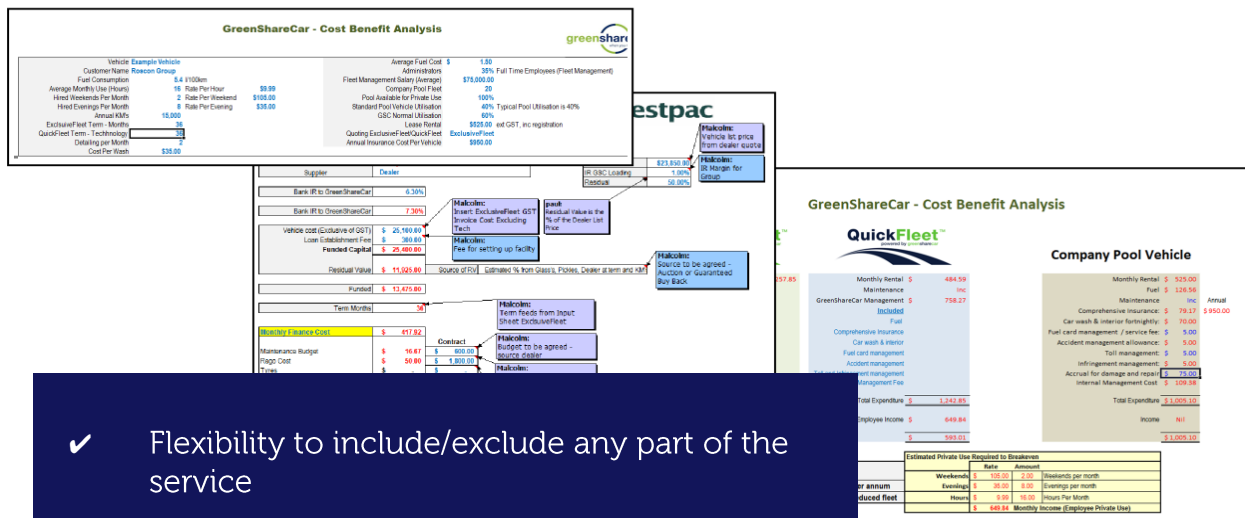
GreenShareCar - Cost Benefit Analysis

greenshare

Vehicle Example Vehicle
Customer Name Roecon Group
Fuel Consumption 5.4 l/100km
Average Monthly Use (Hours) 16 Rate Per Hour $9.99
Hired Weekends Per Month 2 Rate Per Weekend $105.00
Hired Evenings Per Month 8 Rate Per Evening $35.00
Annual KM's 18,000
ExclusiveFleet Term - Months 36
QuickFleet Term - Technology 36
Detailing per Month 2
Cost Per Wash $35.00

Average Fuel Cost $ 1.50
Administrators 35% Full Time Employees (Fleet Management)
Fleet Management Salary (Average) $75,000.00
Company Pool Fleet 20
Pool Available for Private Use 100%
Standard Pool Vehicle Utilisation 40% Typcal Pool Utilisation is 40%
GSC Normal Utilisation 60%
Lease Rental $525.00 ext GST, inc registration
Quoting ExclusiveFleet/QuickFleet ExclusiveFleet
Annual Insurance Cost Per Vehicle $950.00

estpac

Malcolm: Vehicle list price from dealer quote
$23,850.00
IR GSC Loading 1.00%
Residual 50.00%
Malcolm: IR Margin for Group

Supplier Dealer
Bank IR to GreenShareCar 6.30%
Bank IR to GreenShareCar 7.30%
Vehicle cost (Exclusive of GST) $ 25,100.00
Loan Establishment Fee $ 380.00
Funded Capital $ 25,480.00
Malcolm: Insert ExclusiveFleet GST Invoice Cost: Excluding Tech
Malcolm: Fee for setting up facility
paul: Residual Value is the % of the Dealer List Price
Residual Value $ 11,925.00 Source of RV Estimated % from Glass's, Pickles, Dealer at term and KM
Malcolm: Source to be agreed - Auction or Guaranteed Buy Back
Funded $ 13,475.00
Term Months 36
Malcolm: Term feeds from Input Sheet ExclusiveFleet
Monthly Finance Cost $ 417.92
Contract
Maintenance Budget $ 16.67 $ 600.00
Rego Cost $ 50.00 $ 1,800.00
Tyres
Malcolm: Budget to be agreed - source dealer
Malcolm:

GreenShareCar - Cost Benefit Analysis

QuickFleet

257.85

Monthly Rental $ 484.59
Maintenance Inc
GreenShareCar Management $ 758.27
Included
Fuel
Comprehensive Insurance
Car wash & interior
Fuel card management
Accident management
Management Fee
Total Expenditure $ 1,242.85
Employee Income $ 649.84
$ 593.01

Company Pool Vehicle

Monthly Rental $ 525.00
Fuel $ 126.56
Maintenance Inc Annual
Comprehensive insurance: $ 79.17 $ 950.00
Car wash & interior fortnightly: $ 70.00
Fuel card management / service fee: $ 5.00
Accident management allowance: $ 5.00
Toll management: $ 5.00
Infringement management: $ 5.00
Accrual for damage and repair $ 75.00
Internal Management Cost $ 109.38
Total Expenditure $ 1,005.10
Income Nil
$ 1,005.10

| Estimated Private Use Required to Breakeven | | | |
|---|---|---|---|
| | Rate | Amount | |
| Weekends | $ 105.00 | 2.00 | Weekends per month |
| Evenings | $ 35.00 | 8.00 | Evenings per month |
| Hours | $ 9.99 | 16.00 | Hours Per Month |
| | $ 649.84 | | Monthly Income (Employee Private Use) |

er annum
educed fleet

✔ Flexibility to include/exclude any part of the service